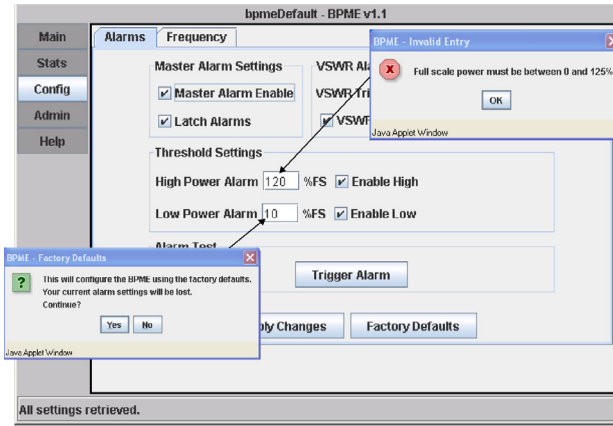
bpmeDefault - BPME v1.1

Main
Stats
Config
Admin
Help

Alarms | Frequency

Master Alarm Settings
Master Alarm Enable
Latch Alarms

VSWR Al
VSWR Tri
VSWF

BPME - Invalid Entry
Full scale power must be between 0 and 125%
OK
Java Applet Window

Threshold Settings
High Power Alarm 120 %FS Enable High
Low Power Alarm 10 %FS Enable Low

Alarm Test
Trigger Alarm

BPME - Factory Defaults
This will configure the BPME using the factory defaults.
Your current alarm settings will be lost.
Continue?
Yes No
Java Applet Window

ply Changes
Factory Defaults

All settings retrieved.